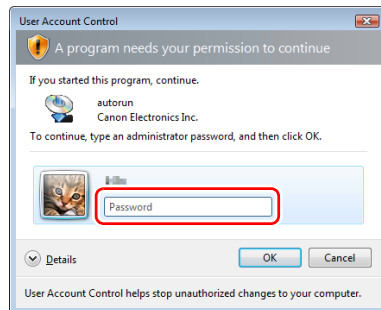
User Account Control

A program needs your permission to continue

If you started this program, continue.

autorun
Canon Electronics Inc.

To continue, type an administrator password, and then click OK.

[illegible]

Password

Details

OK

Cancel

User Account Control helps stop unauthorized changes to your computer.